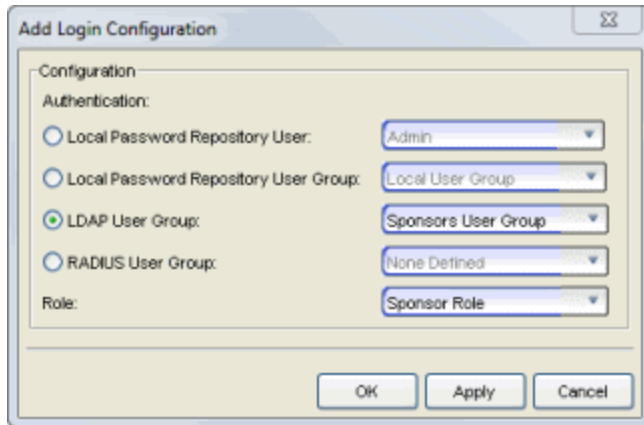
Add Login Configuration

Configuration

Authentication:

Local Password Repository User: Admin

Local Password Repository User Group: Local User Group

LDAP User Group: Sponsors User Group

RADIUS User Group: None Defined

Role: Sponsor Role

OK Apply Cancel